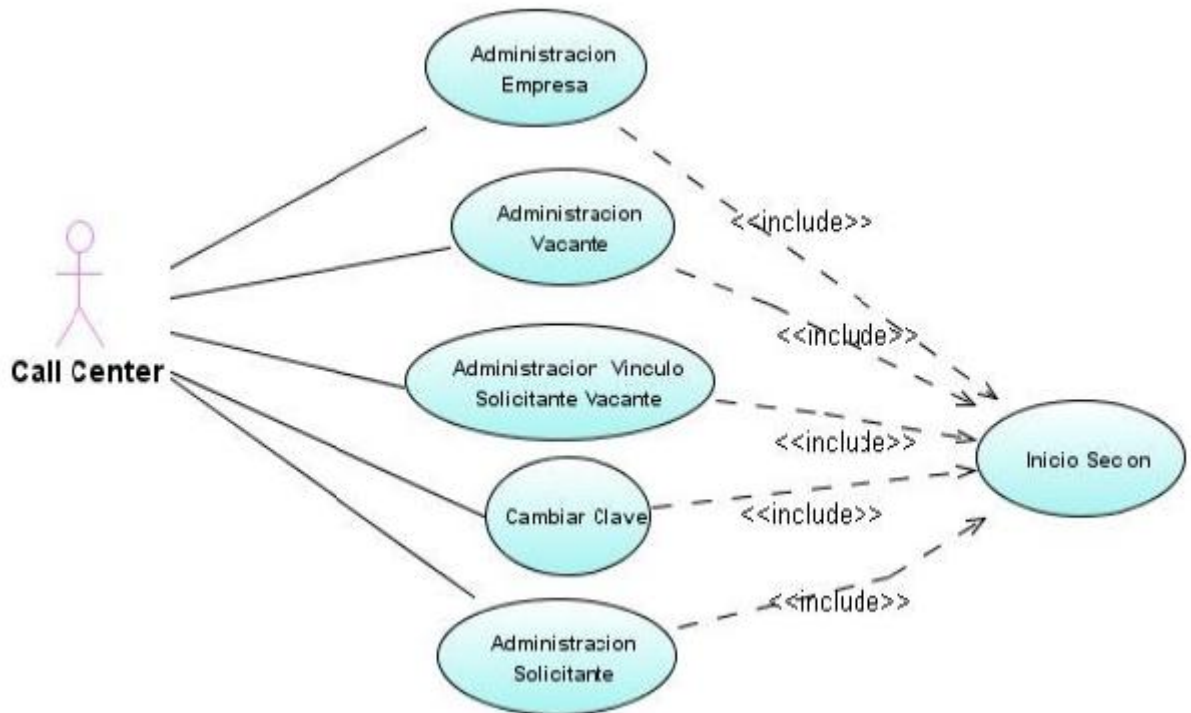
Administracion Empresa

Administracion Vacante

Call Center

Administracior Vinculo Solicitante Vacante

Cambiar Clave

Administracion Solicitante

<<include>>

<<include>>

<<include>>

<<include>>

<<include>>

Inicio Secon